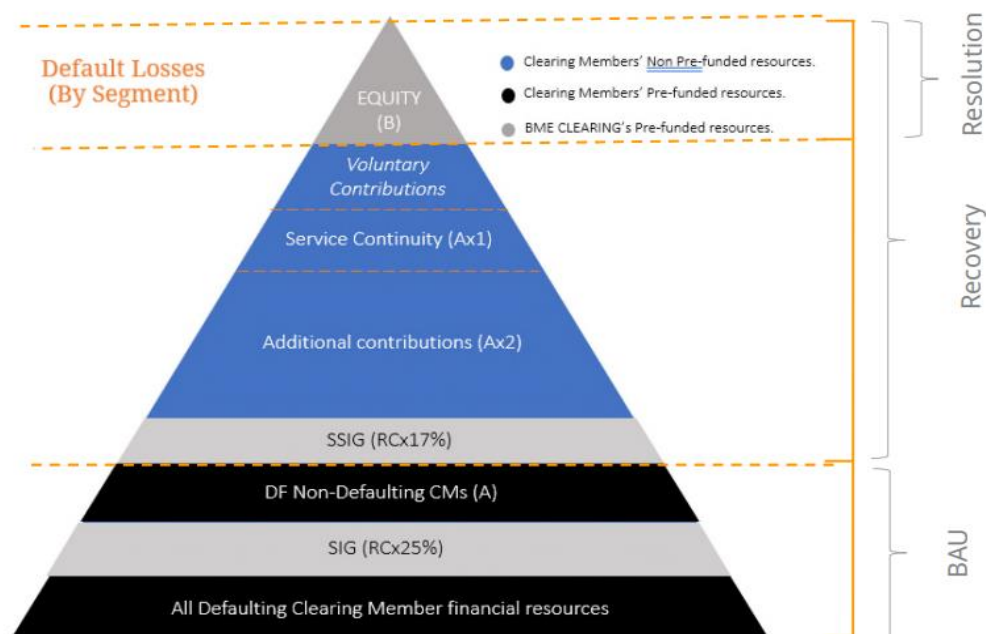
Default Losses
(By Segment)

Clearing Members' Non Pre-funded resources.
Clearing Members' Pre-funded resources.
BME CLEARING's Pre-funded resources.

EQUITY
(B)

Voluntary
Contributions

Service Continuity (Ax1)

Additional contributions (Ax2)

SSIG (RCx17%)

DF Non-Defaulting CMs (A)

SIG (RCx25%)

All Defaulting Clearing Member financial resources

Resolution

Recovery

BAU